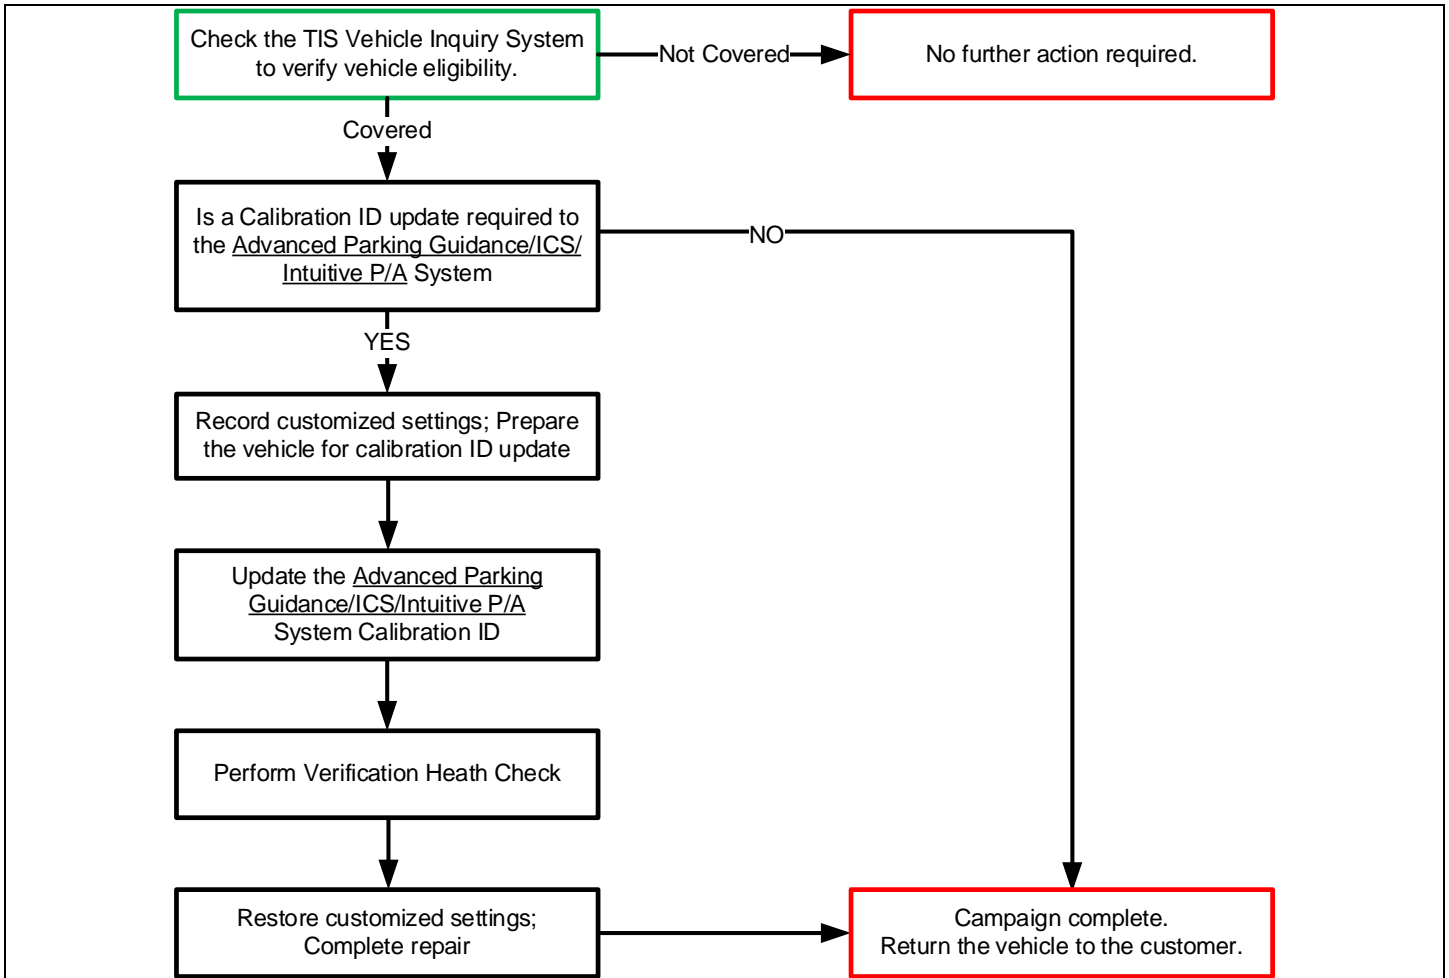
Check the TIS Vehicle Inquiry System to verify vehicle eligibility.

Not Covered

No further action required.

Covered

Is a Calibration ID update required to the Advanced Parking Guidance/ICS/ Intuitive P/A System

NO

YES

Record customized settings; Prepare the vehicle for calibration ID update

Update the Advanced Parking Guidance/ICS/Intuitive P/A System Calibration ID

Perform Verification Heath Check

Restore customized settings; Complete repair

Campaign complete. Return the vehicle to the customer.